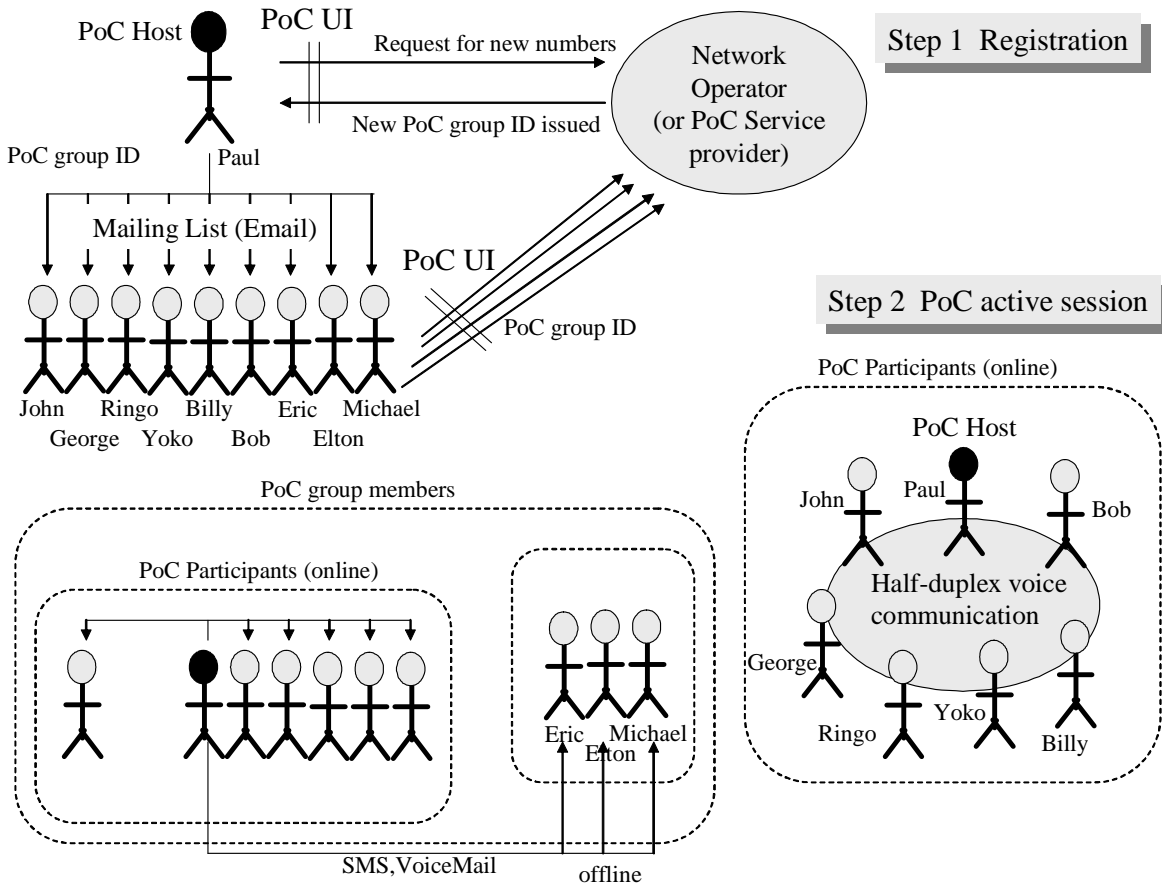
PoC Host

PoC UI

Request for new numbers

New PoC group ID issued

Network Operator (or PoC Service provider)

Step 1 Registration

PoC group ID

Paul

Mailing List (Email)

PoC UI

PoC group ID

Step 2 PoC active session

John George Ringo Yoko Billy Bob Eric Elton Michael

PoC Participants (online)

PoC Host

John

Paul

Bob

Half-duplex voice communication

George

Ringo

Yoko

Billy

PoC group members

PoC Participants (online)

Eric Elton Michael

SMS,VoiceMail

offline